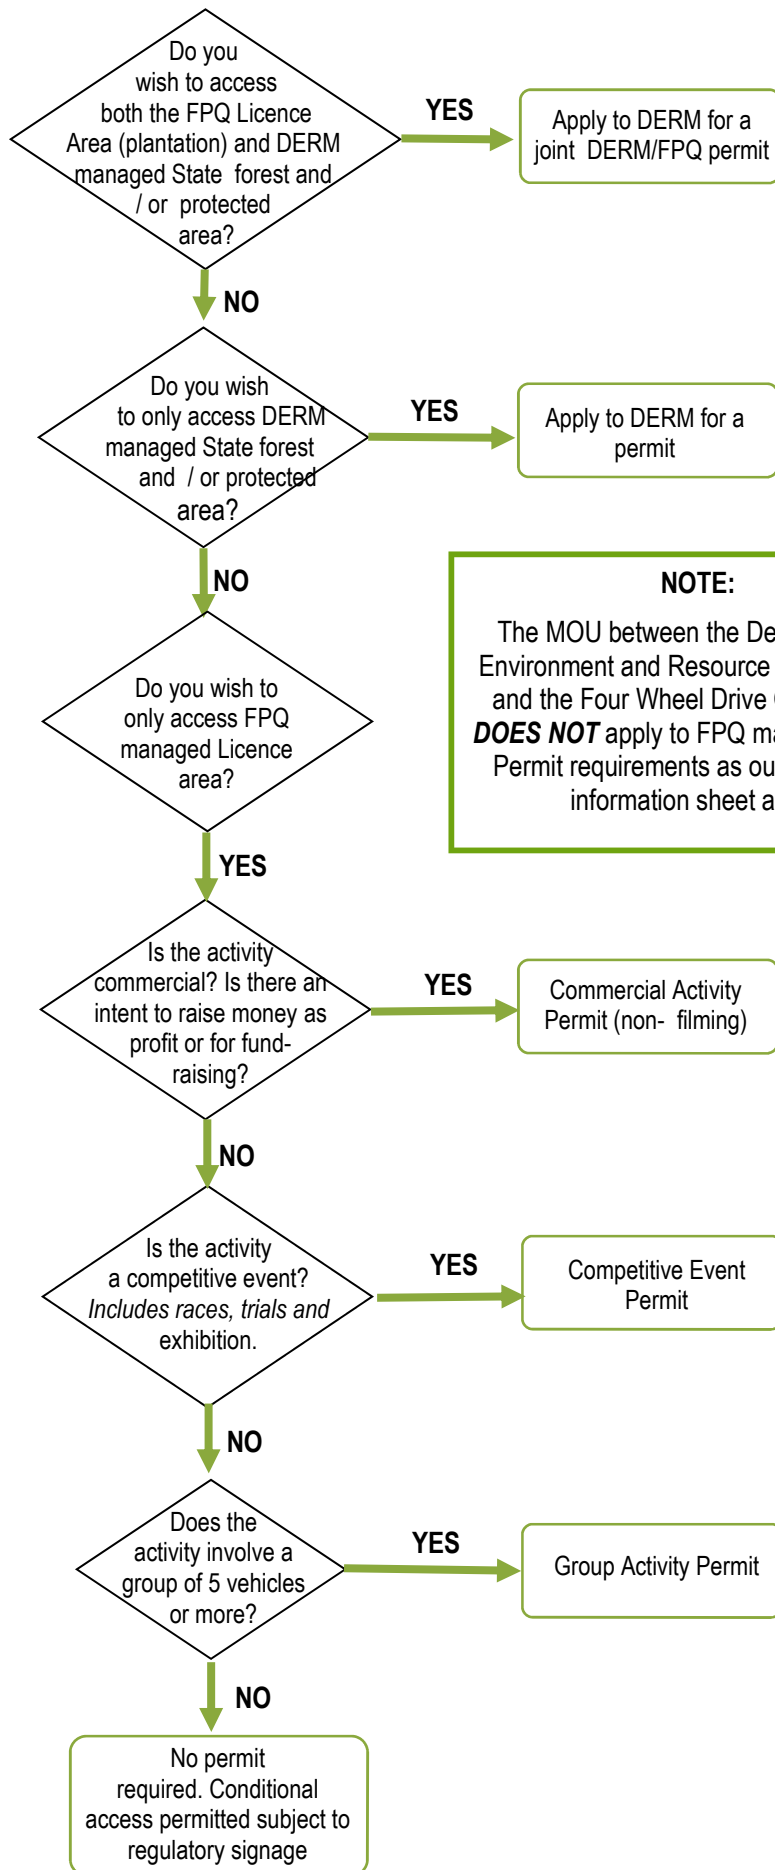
Do you wish to access both the FPQ Licence Area (plantation) and DERM managed State forest and / or protected area?

YES

Apply to DERM for a joint DERM/FPQ permit

NO

Do you wish to only access DERM managed State forest and / or protected area?

YES

Apply to DERM for a permit

NO

NOTE:

The MOU between the De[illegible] Environment and Resource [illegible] and the Four Wheel Drive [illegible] ***DOES NOT*** apply to FPQ ma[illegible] Permit requirements as ou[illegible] information sheet a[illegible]

Do you wish to only access FPQ managed Licence area?

YES

Is the activity commercial? Is there an intent to raise money as profit or for fund-raising?

YES

Commercial Activity Permit (non- filming)

NO

Is the activity a competitive event? *Includes races, trials and* exhibition.

YES

Competitive Event Permit

NO

Does the activity involve a group of 5 vehicles or more?

YES

Group Activity Permit

NO

No permit required. Conditional access permitted subject to regulatory signage